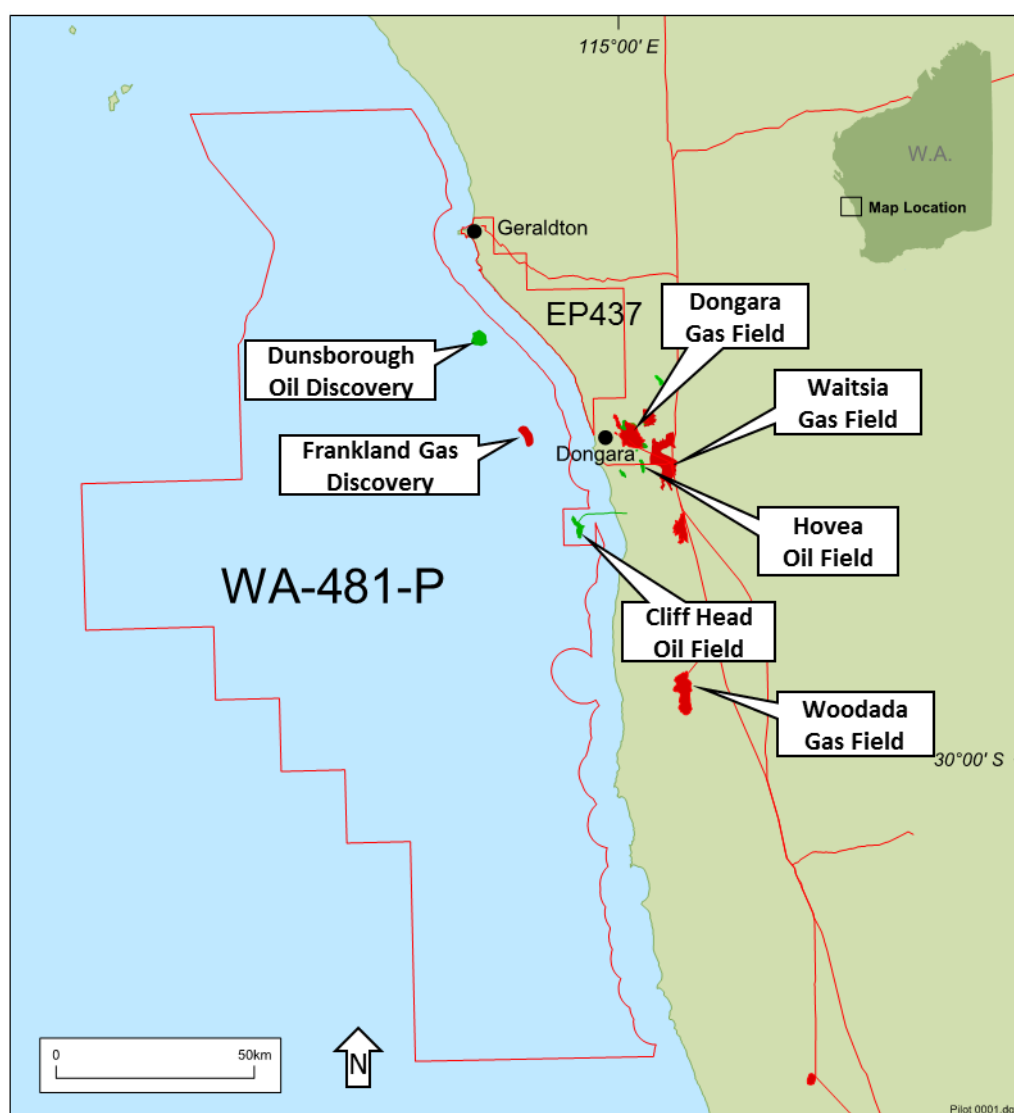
115°00' E

W.A.

Map Location

Geraldton

EP437

Dongara Gas Field

Dunsborough Oil Discovery

Waitsia Gas Field

Frankland Gas Discovery

Dongara

Hovea Oil Field

WA-481-P

Cliff Head Oil Field

Woodada Gas Field

30°00' S

0

50km

N

Pilot 0001.d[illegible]